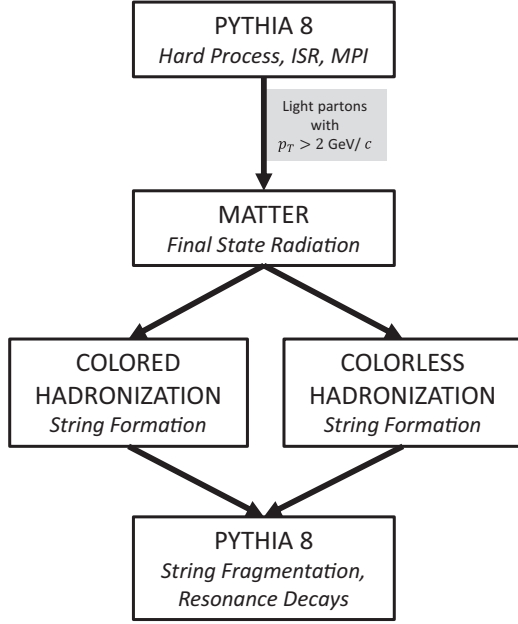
PYTHIA 8
Hard Process, ISR, MPI

Light partons with $p_T > 2$ GeV/ $c$

MATTER
Final State Radiation

COLORED HADRONIZATION
String Formation

COLORLESS HADRONIZATION
String Formation

PYTHIA 8
String Fragmentation, Resonance Decays